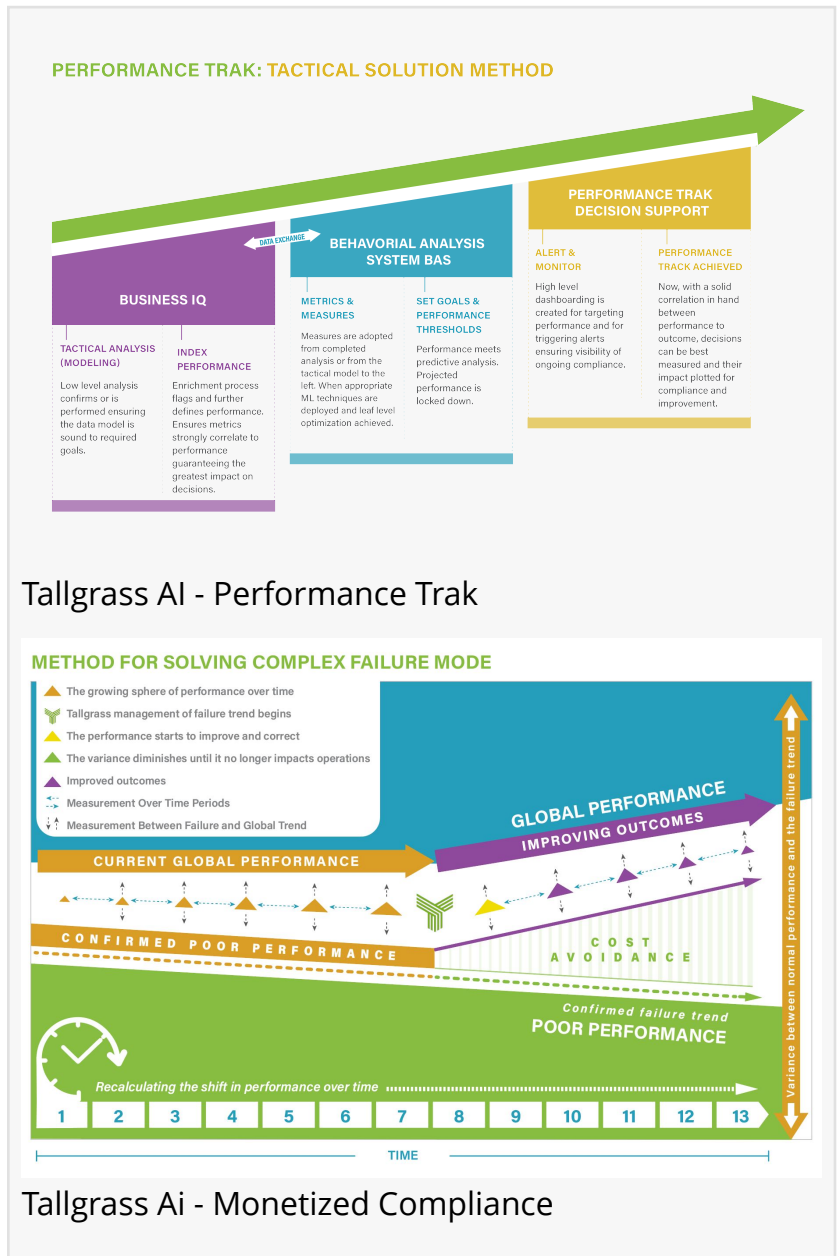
PERFORMANCE TRAK: TACTICAL SOLUTION METHOD

DATA EXCHANGE

BUSINESS IQ

TACTICAL ANALYSIS (MODELING)

Low level analysis confirms or is performed ensuring the data model is sound to required goals.

INDEX PERFORMANCE

Enrichment process flags and further defines performance. Ensures metrics strongly correlate to performance guaranteeing the greatest impact on decisions.

BEHAVIORIAL ANALYSIS SYSTEM BAS

METRICS & MEASURES

Measures are adopted from completed analysis or from the tactical model to the left. When appropriate ML techniques are deployed and leaf level optimization achieved.

SET GOALS & PERFORMANCE THRESHOLDS

Performance meets predictive analysis. Projected performance is locked down.

PERFORMANCE TRAK DECISION SUPPORT

ALERT & MONITOR

High level dashboarding is created for targeting performance and for triggering alerts ensuring visibility of ongoing compliance.

PERFORMANCE TRACK ACHIEVED

Now, with a solid correlation in hand between performance to outcome, decisions can be best measured and their impact plotted for compliance and improvement.

Tallgrass AI - Performance Trak

METHOD FOR SOLVING COMPLEX FAILURE MODE

The growing sphere of performance over time
Tallgrass management of failure trend begins
The performance starts to improve and correct
The variance diminishes until it no longer impacts operations
Improved outcomes
Measurement Over Time Periods
Measurement Between Failure and Global Trend

GLOBAL PERFORMANCE
IMPROVING OUTCOMES
CURRENT GLOBAL PERFORMANCE
CONFIRMED POOR PERFORMANCE
COST AVOIDANCE
Confirmed failure trend
POOR PERFORMANCE
Variance between normal performance and the failure trend

Recalculating the shift in performance over time

| 1 | 2 | 3 | 4 | 5 | 6 | 7 | 8 | 9 | 10 | 11 | 12 | 13 |
|---|---|---|---|---|---|---|---|---|---|---|---|---|

TIME

Tallgrass Ai - Monetized Compliance